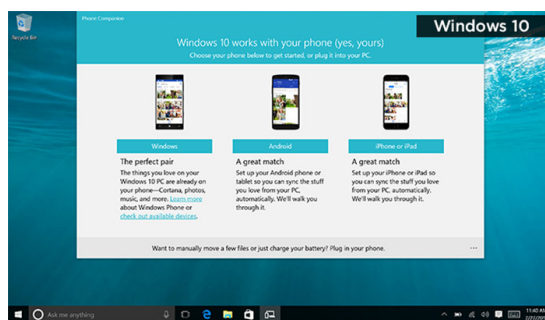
Recycle Bin

Phone Companion

Windows 10

Windows 10 works with your phone (yes, yours)

Choose your phone below to get started, or plug it into your PC.

Windows

The perfect pair

The things you love on your Windows 10 PC are already on your phone—Cortana, photos, music, and more. Learn more about Windows Phone or check out available devices.

Android

A great match

Set up your Android phone or tablet so you can sync the stuff you love from your PC, automatically. We'll walk you through it.

iPhone or iPad

A great match

Set up your iPhone or iPad so you can sync the stuff you love from your PC, automatically. We'll walk you through it.

Want to manually move a few files or just charge your battery? Plug in your phone.

...

Ask me anything

11:40 AM
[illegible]